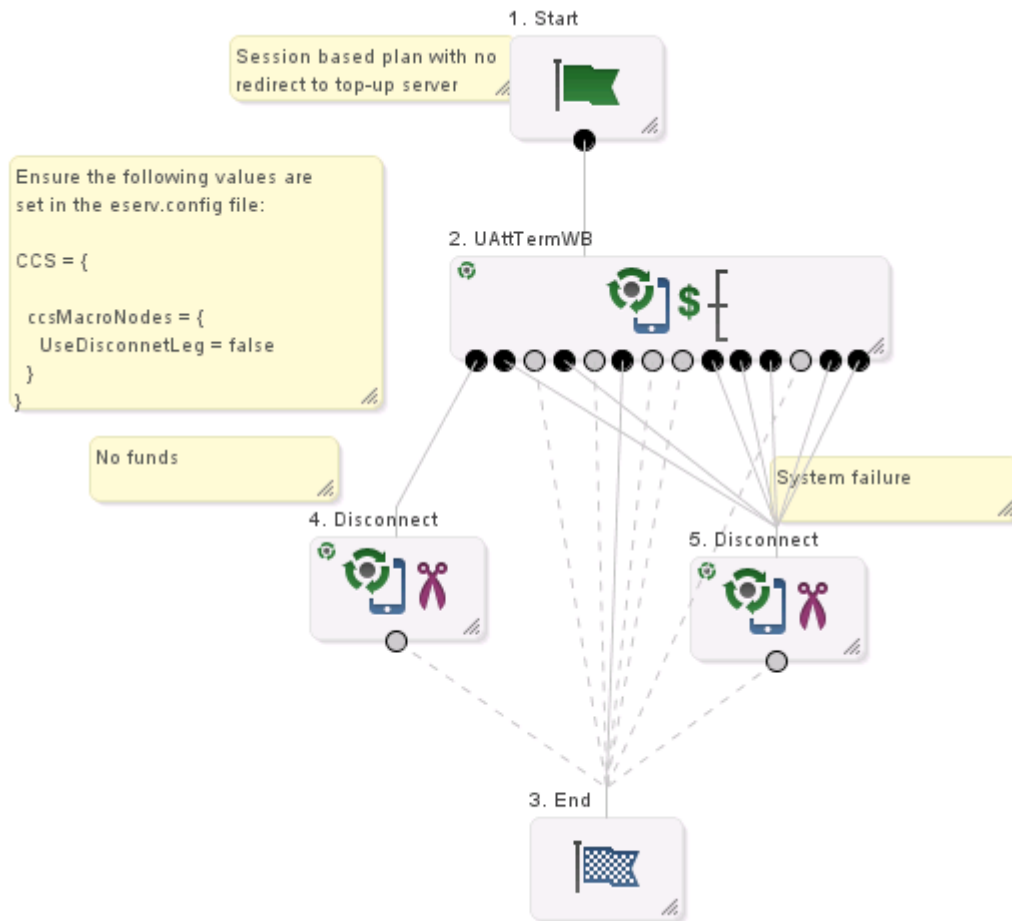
1. Start

Session based plan with no redirect to top-up server

Ensure the following values are set in the eserv.config file:

CCS = {

ccsMacroNodes = {
UseDisconnetLeg = false
}
}

2. UAttTermWB

$

No funds

System failure

4. Disconnect

5. Disconnect

3. End